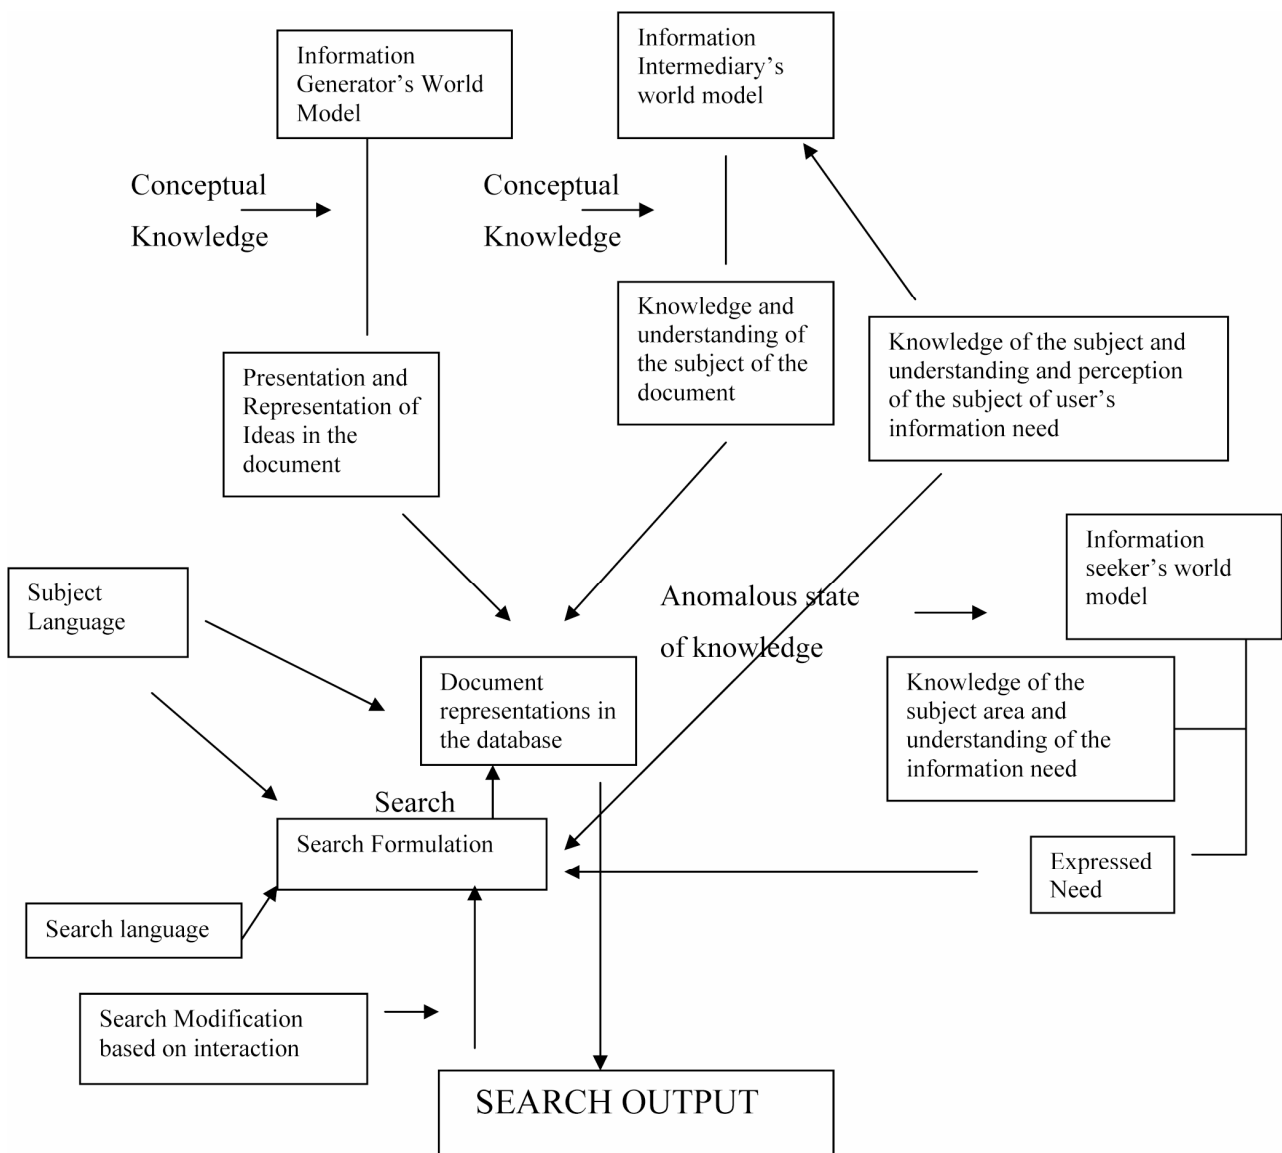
Information Generator's World Model

Information Intermediary's world model

Conceptual Knowledge

Conceptual Knowledge

Knowledge and understanding of the subject of the document

Knowledge of the subject and understanding and perception of the subject of user's information need

Presentation and Representation of Ideas in the document

Information seeker's world model

Subject Language

Anomalous state of knowledge

Document representations in the database

Knowledge of the subject area and understanding of the information need

Search

Search Formulation

Expressed Need

Search language

Search Modification based on interaction

SEARCH OUTPUT